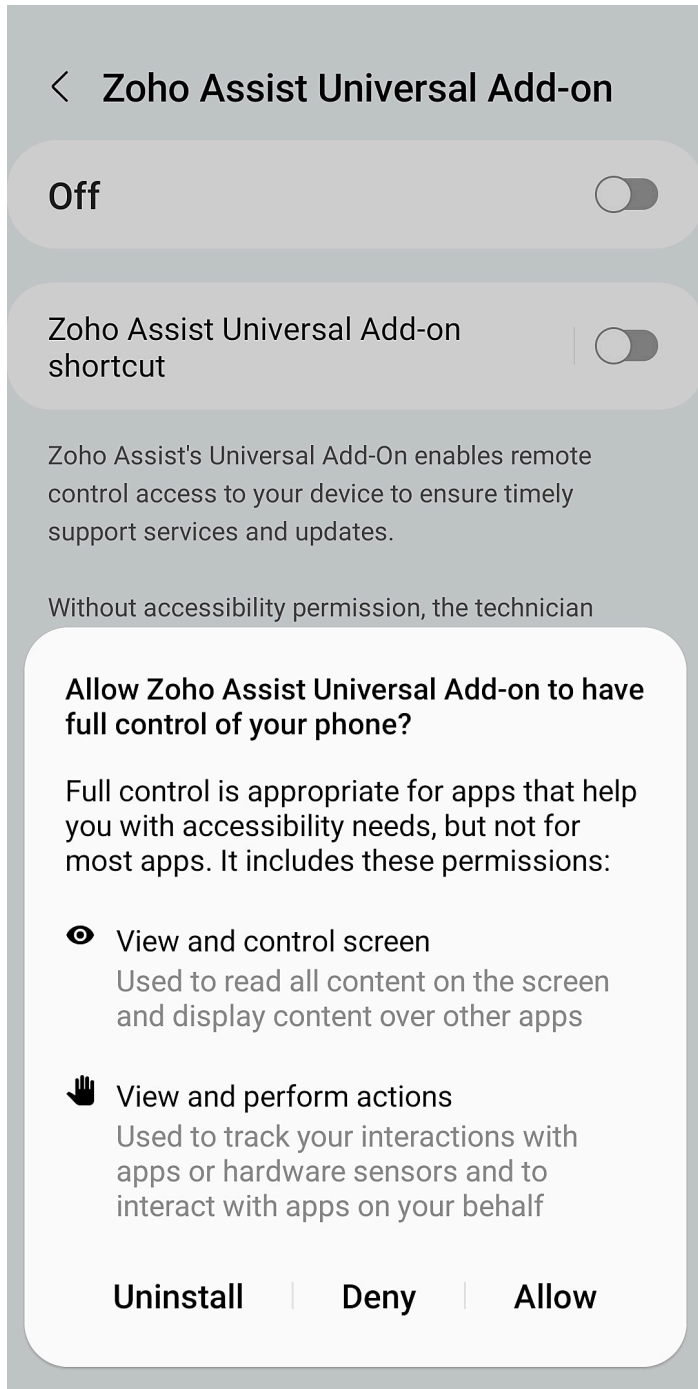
< Zoho Assist Universal Add-on

Off

Zoho Assist Universal Add-on shortcut

Zoho Assist's Universal Add-On enables remote control access to your device to ensure timely support services and updates.

Without accessibility permission, the technician

Allow Zoho Assist Universal Add-on to have full control of your phone?

Full control is appropriate for apps that help you with accessibility needs, but not for most apps. It includes these permissions:

View and control screen
Used to read all content on the screen and display content over other apps

View and perform actions
Used to track your interactions with apps or hardware sensors and to interact with apps on your behalf

Uninstall | Deny | Allow